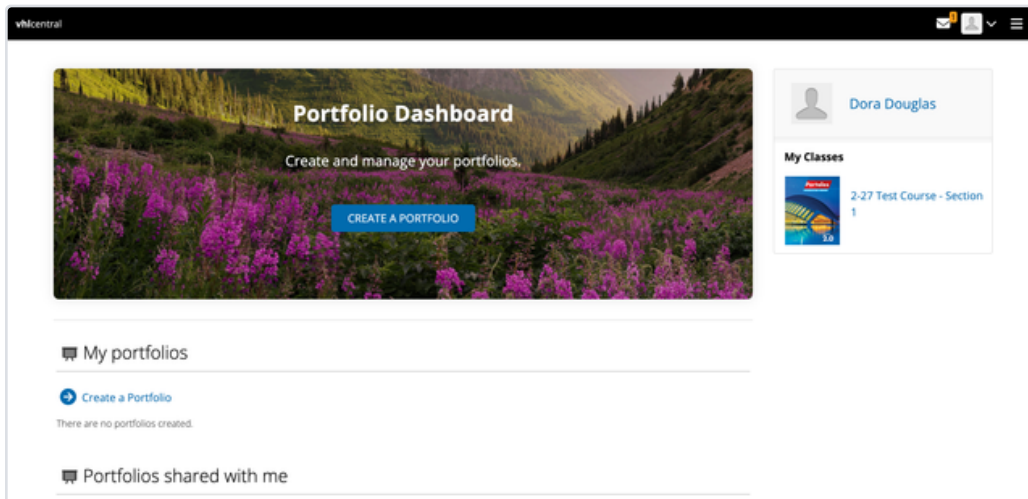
vhlcentral

Portfolio Dashboard

Create and manage your portfolios.

CREATE A PORTFOLIO

Dora Douglas

My Classes

Portafolios 3.0

2-27 Test Course - Section 1

My portfolios

Create a Portfolio

There are no portfolios created.

Portfolios shared with me